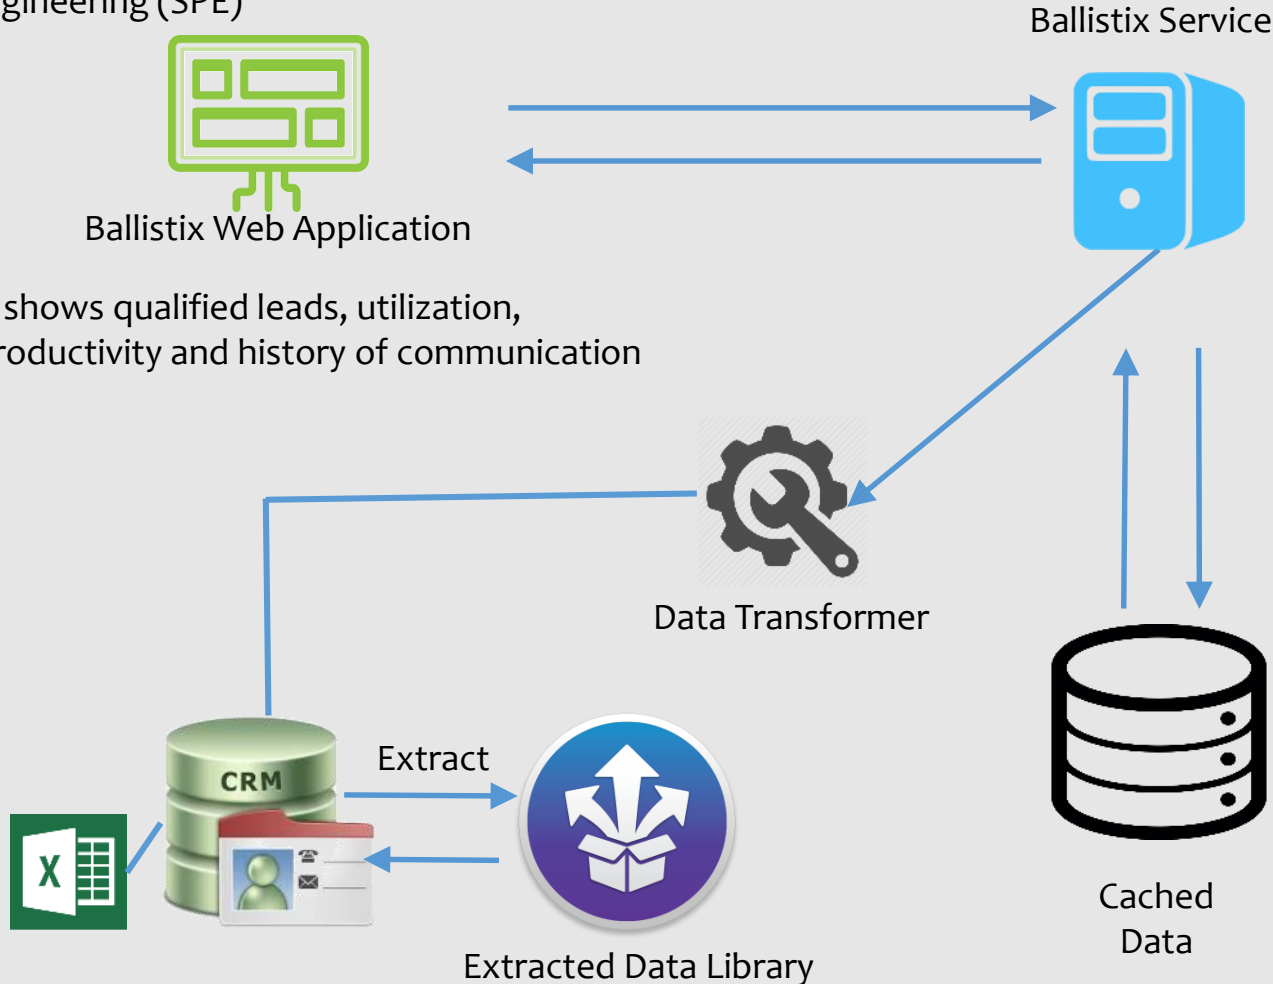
gineering (SPE)

Ballistix Service

Ballistix Web Application

shows qualified leads, utilization, roductivity and history of communication

Data Transformer

CRM

X

Extract

Extracted Data Library

Cached Data